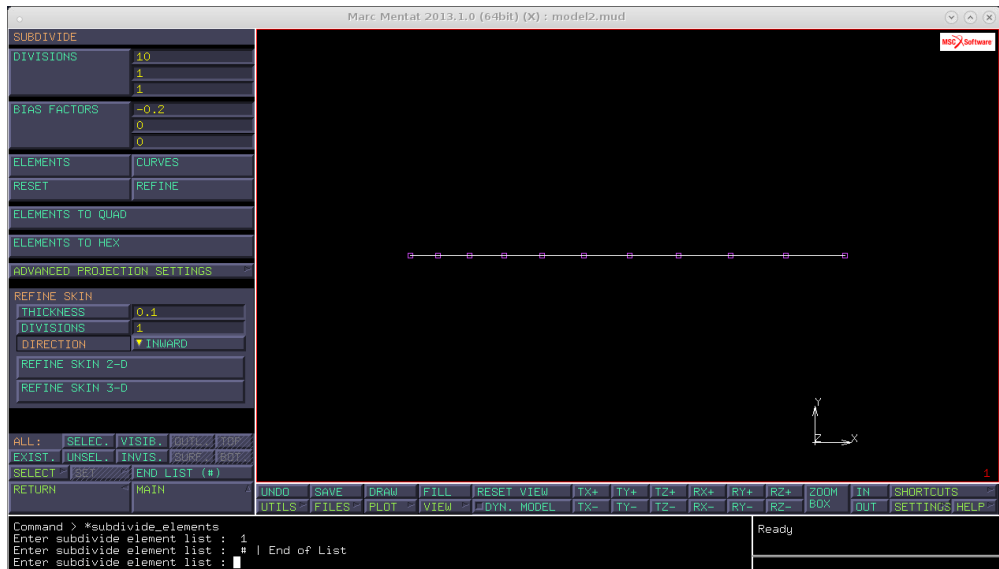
Marc Mentat 2013.1.0 (64bit) (X) : model2.mud

SUBDIVIDE
DIVISIONS
10
1
1
BIAS FACTORS
-0.2
0
0
ELEMENTS
CURVES
RESET
REFINE
ELEMENTS TO QUAD
ELEMENTS TO HEX
ADVANCED PROJECTION SETTINGS
REFINE SKIN
THICKNESS
0.1
DIVISIONS
1
DIRECTION
INWARD
REFINE SKIN 2-D
REFINE SKIN 3-D
ALL:
SELEC.
VISIB.
OUTL.
TOP
EXIST.
UNSEL.
INVIS.
SURF.
BOT.
SELECT
SET
END LIST (#)
RETURN
MAIN

MSC Software

Y
Z
X
1

UNDO
SAVE
DRAW
FILL
RESET VIEW
TX+
TY+
TZ+
RX+
RY+
RZ+
ZOOM BOX
IN
SHORTCUTS
UTILS
FILES
PLOT
VIEW
DYN. MODEL
TX-
TY-
TZ-
RX-
RY-
RZ-
OUT
SETTINGS
HELP

Command > *subdivide_elements
Enter subdivide element list : 1
Enter subdivide element list : # | End of List
Enter subdivide element list :

Ready